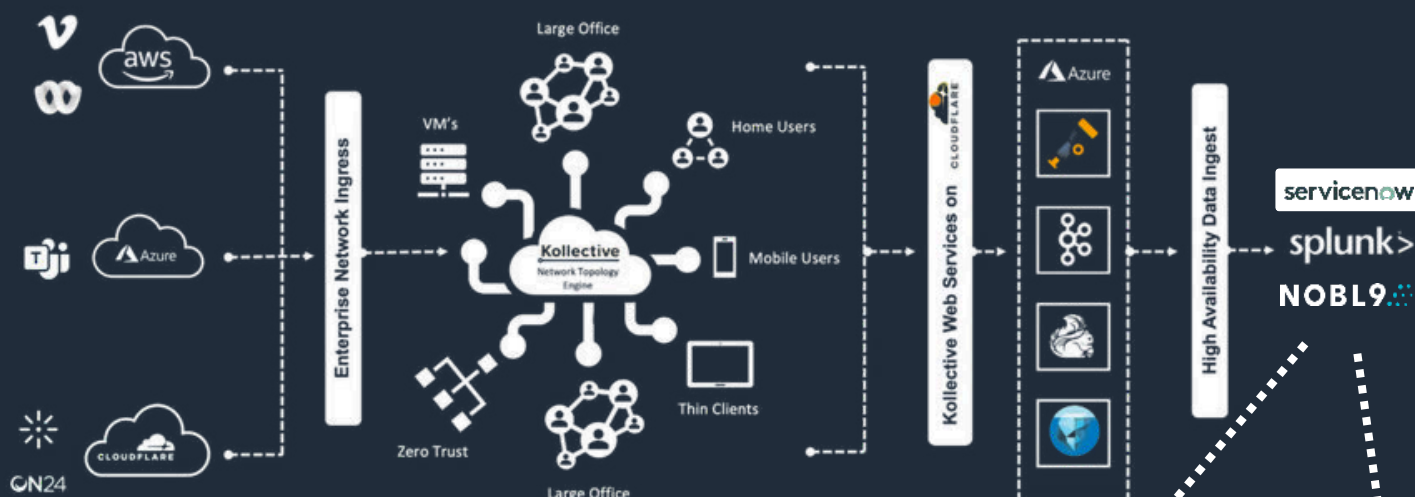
aws

Azure

CLOUDFLARE

ON24

Enterprise Network Ingress

Large Office

VM's

Home Users

Kollective
Network Topology Engine

Mobile Users

Zero Trust

Thin Clients

Large Office

Kollective Web Services on CLOUDFLARE

Azure

High Availability Data Ingest

servicenow

splunk>

NOBL9